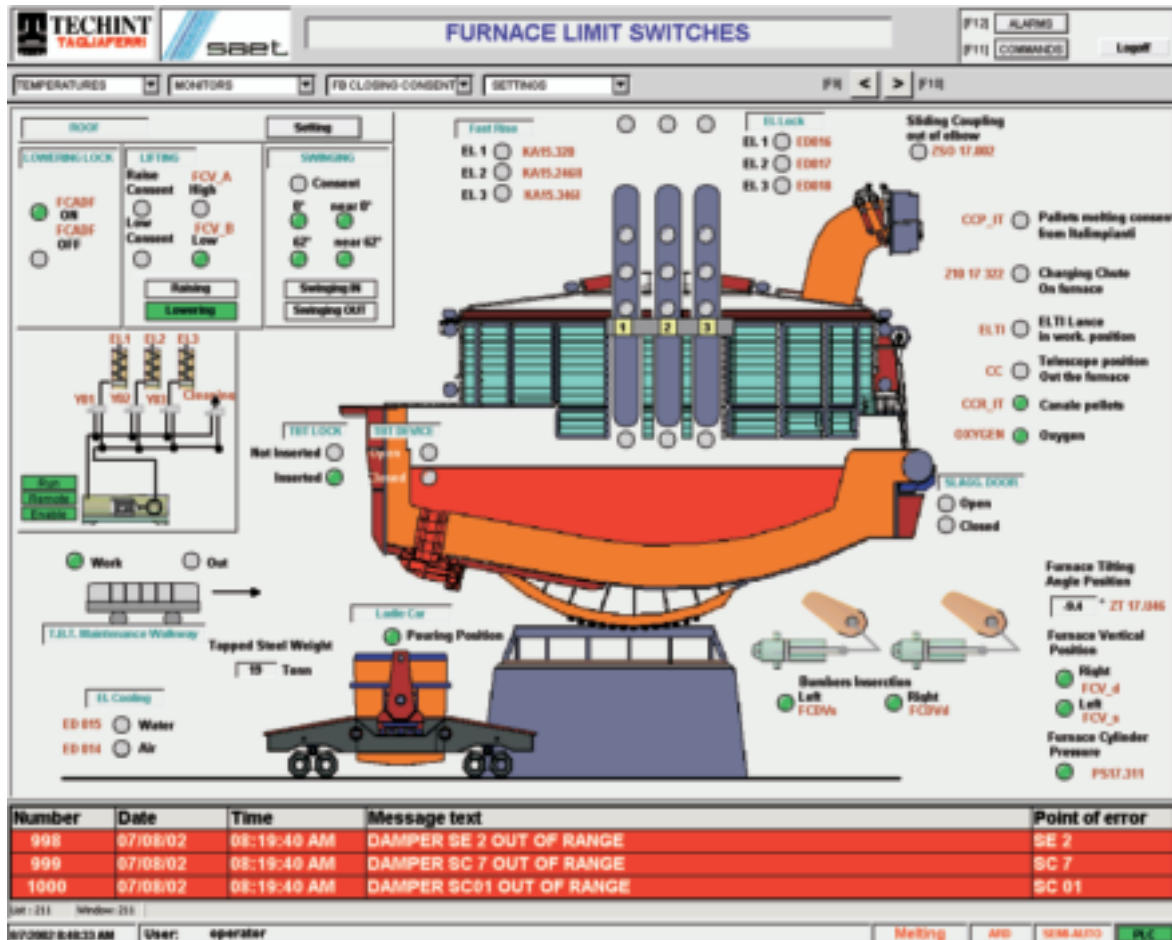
TECHINT TAGLIAFERRI

saet

FURNACE LIMIT SWITCHES

[F12] ALARMS
[F11] COMMANDS
Logoff

TEMPERATURES
MONITORS
FB CLOSING CONSENT
SETTINGS
F9 < > F10

ROOF
Setting

LOWERING LOCK
FCABF ON
FCABF OFF

LIFTING
Raise Consent
FCV_A High
Low Consent
FCV_B Low
Raising
Lowering

SWINGING
Consent
0° near 0°
62° near 62°
Swinging IN
Swinging OUT

EL1 EL2 EL3
YB1 YB2 YB3 Clamping

Run
Remote
Enable

Work
Out

T.B.T. Maintenance Walkway

EL Cooling
ED 015 Water
ED 014 Air

Fast Rise
EL 1 KA15.32B
EL 2 KA15.246B
EL 3 KA15.346I

EL Lock
EL 1 ED016
EL 2 ED017
EL 3 ED018

Sliding Coupling out of elbow
ZSO 17.002

CCP_IT Pallets melting consent from Italimpianti
210 17 322 Charging Chute On furnace
ELTI ELTI Lance in work. position
CC Telescope position Out the furnace
CCR_IT Canale pallets
OXYGEN Oxygen

1 2 3

TBT LOCK
Not Inserted
Inserted

TBT DEVICE
Open
Closed

SLAGG DOOR
Open
Closed

Ladle Car
Pouring Position

Tapped Steel Weight
19 Tons

Furnace Tilting Angle Position
-0.4 ° ZT 17.046

Furnace Vertical Position
Right FCV_d
Left FCV_s

Bumbers Insertion
Left FCDVs
Right FCDVd

Furnace Cylinder Pressure
PS17.311

| Number | Date | Time | Message text | Point of error |
|---|---|---|---|---|
| 998 | 07/08/02 | 08:19:40 AM | DAMPER SE 2 OUT OF RANGE | SE 2 |
| 999 | 07/08/02 | 08:19:40 AM | DAMPER SC 7 OUT OF RANGE | SC 7 |
| 1000 | 07/08/02 | 08:19:40 AM | DAMPER SC01 OUT OF RANGE | SC 01 |

List : 211 Window: 211

8/7/2002 8:48:33 AM User: operator Melting ARD SEMI-AUTO PLC